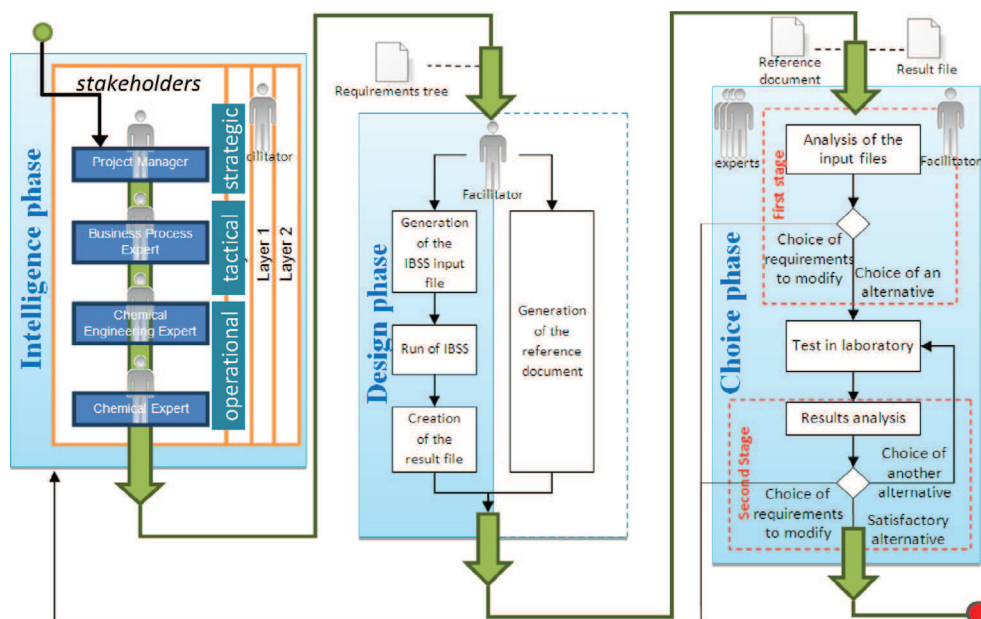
stakeholders

Intelligence phase

Project Manager

Business Process Expert

Chemical Engineering Expert

Chemical Expert

strategic

tactical

operational

cilitator

Layer 1

Layer 2

Requirements tree

Design phase

Facilitator

Generation of the IBSS input file

Run of IBSS

Creation of the result file

Generation of the reference document

Reference document

Result file

Choice phase

experts

Facilitator

First stage

Analysis of the input files

Choice of requirements to modify

Choice of an alternative

Test in laboratory

Second Stage

Results analysis

Choice of another alternative

Choice of requirements to modify

Satisfactory alternative